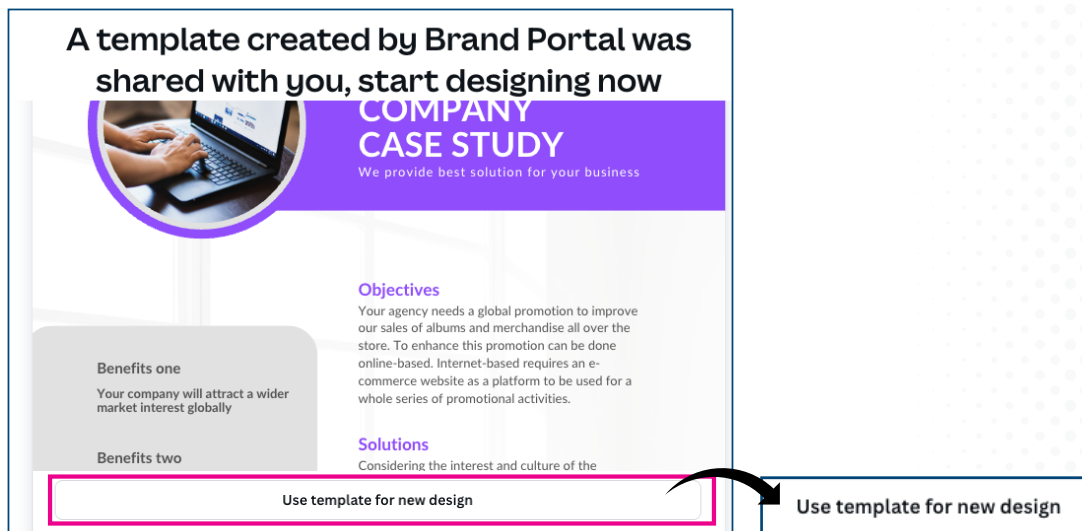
A template created by Brand Portal was shared with you, start designing now

COMPANY CASE STUDY

We provide best solution for your business

Objectives

Your agency needs a global promotion to improve our sales of albums and merchandise all over the store. To enhance this promotion can be done online-based. Internet-based requires an e-commerce website as a platform to be used for a whole series of promotional activities.

Benefits one

Your company will attract a wider market interest globally

Solutions

Considering the interest and culture of the

Benefits two

Use template for new design

Use template for new design